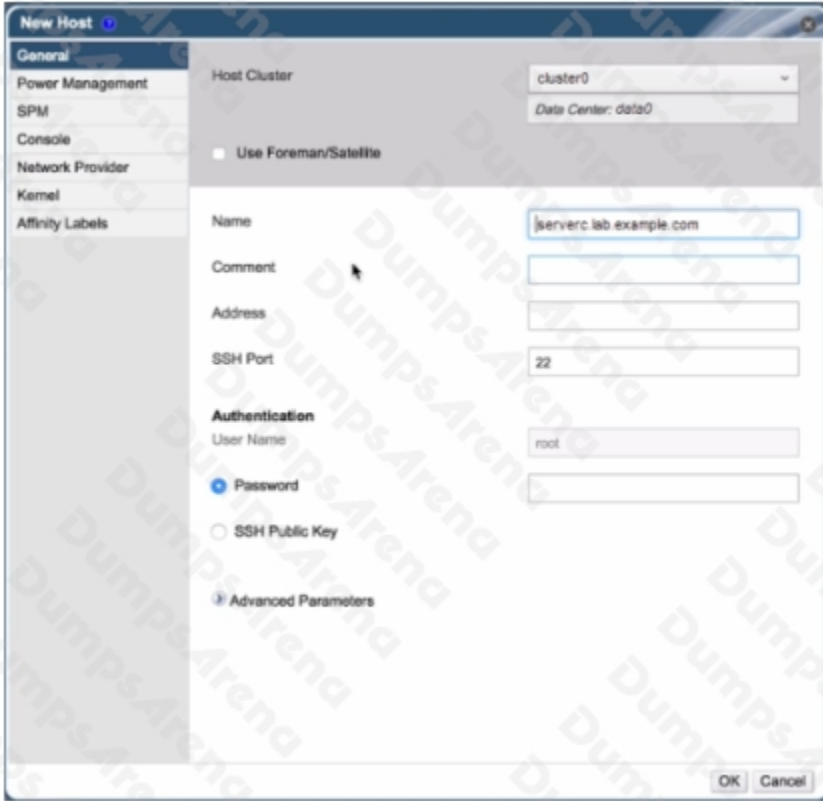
New Host

General
Power Management
SPM
Console
Network Provider
Kernel
Affinity Labels

Host Cluster
cluster0
Data Center: data0

Use Foreman/Satellite

Name
serverc.lab.example.com

Comment

Address

SSH Port
22

Authentication
User Name
root

Password

SSH Public Key

Advanced Parameters

OK
Cancel

DumpsArena